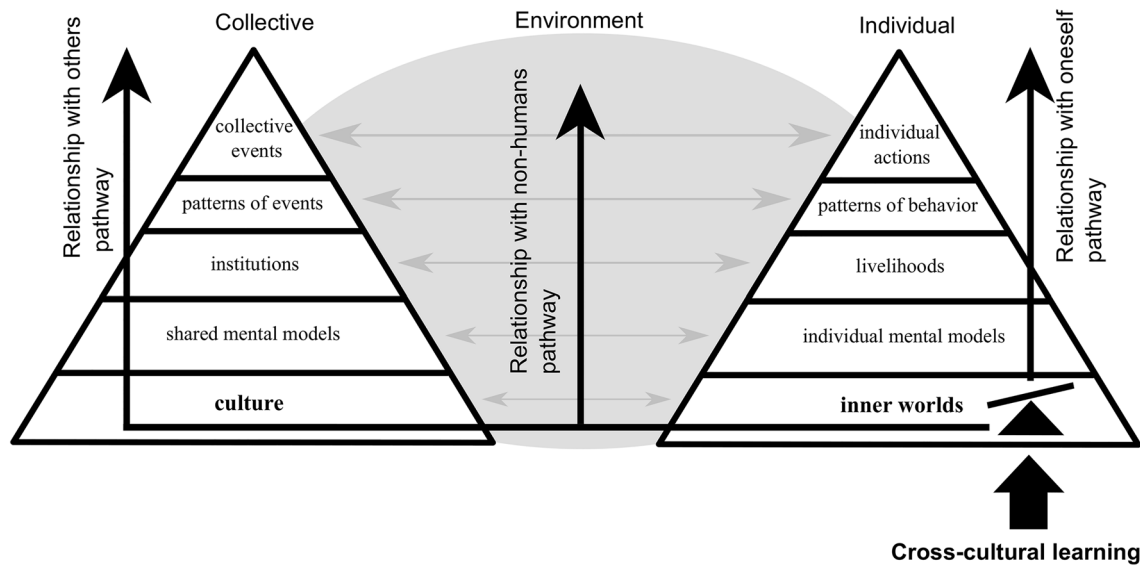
Collective

Environment

Individual

Relationship with others pathway

collective events

patterns of events

institutions

shared mental models

culture

Relationship with non-humans pathway

individual actions

patterns of behavior

livelihoods

individual mental models

inner worlds

Relationship with oneself pathway

Cross-cultural learning